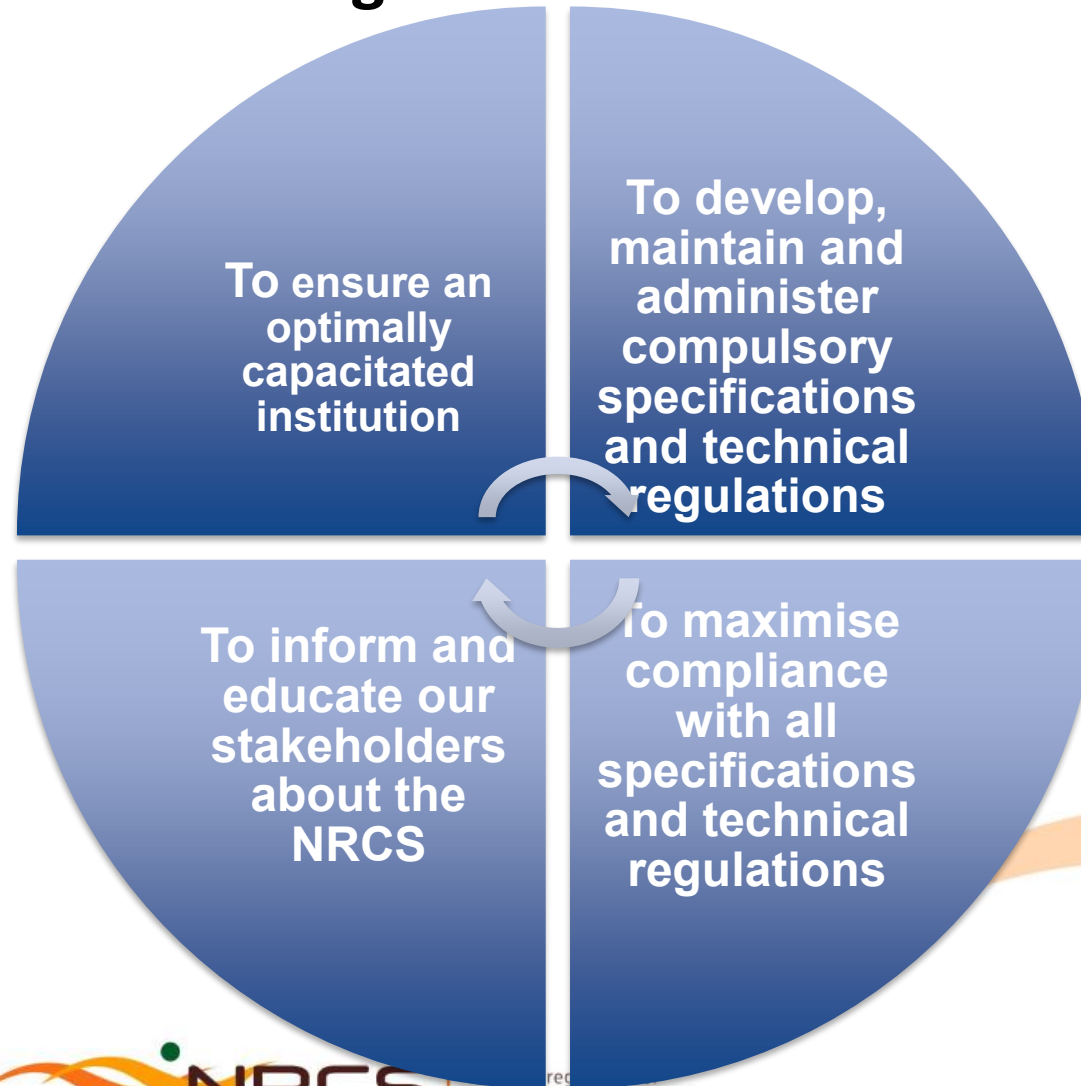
To ensure an optimally capacitated institution

To develop, maintain and administer compulsory specifications and technical regulations

To inform and educate our stakeholders about the NRCS

To maximise compliance with all specifications and technical regulations

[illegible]